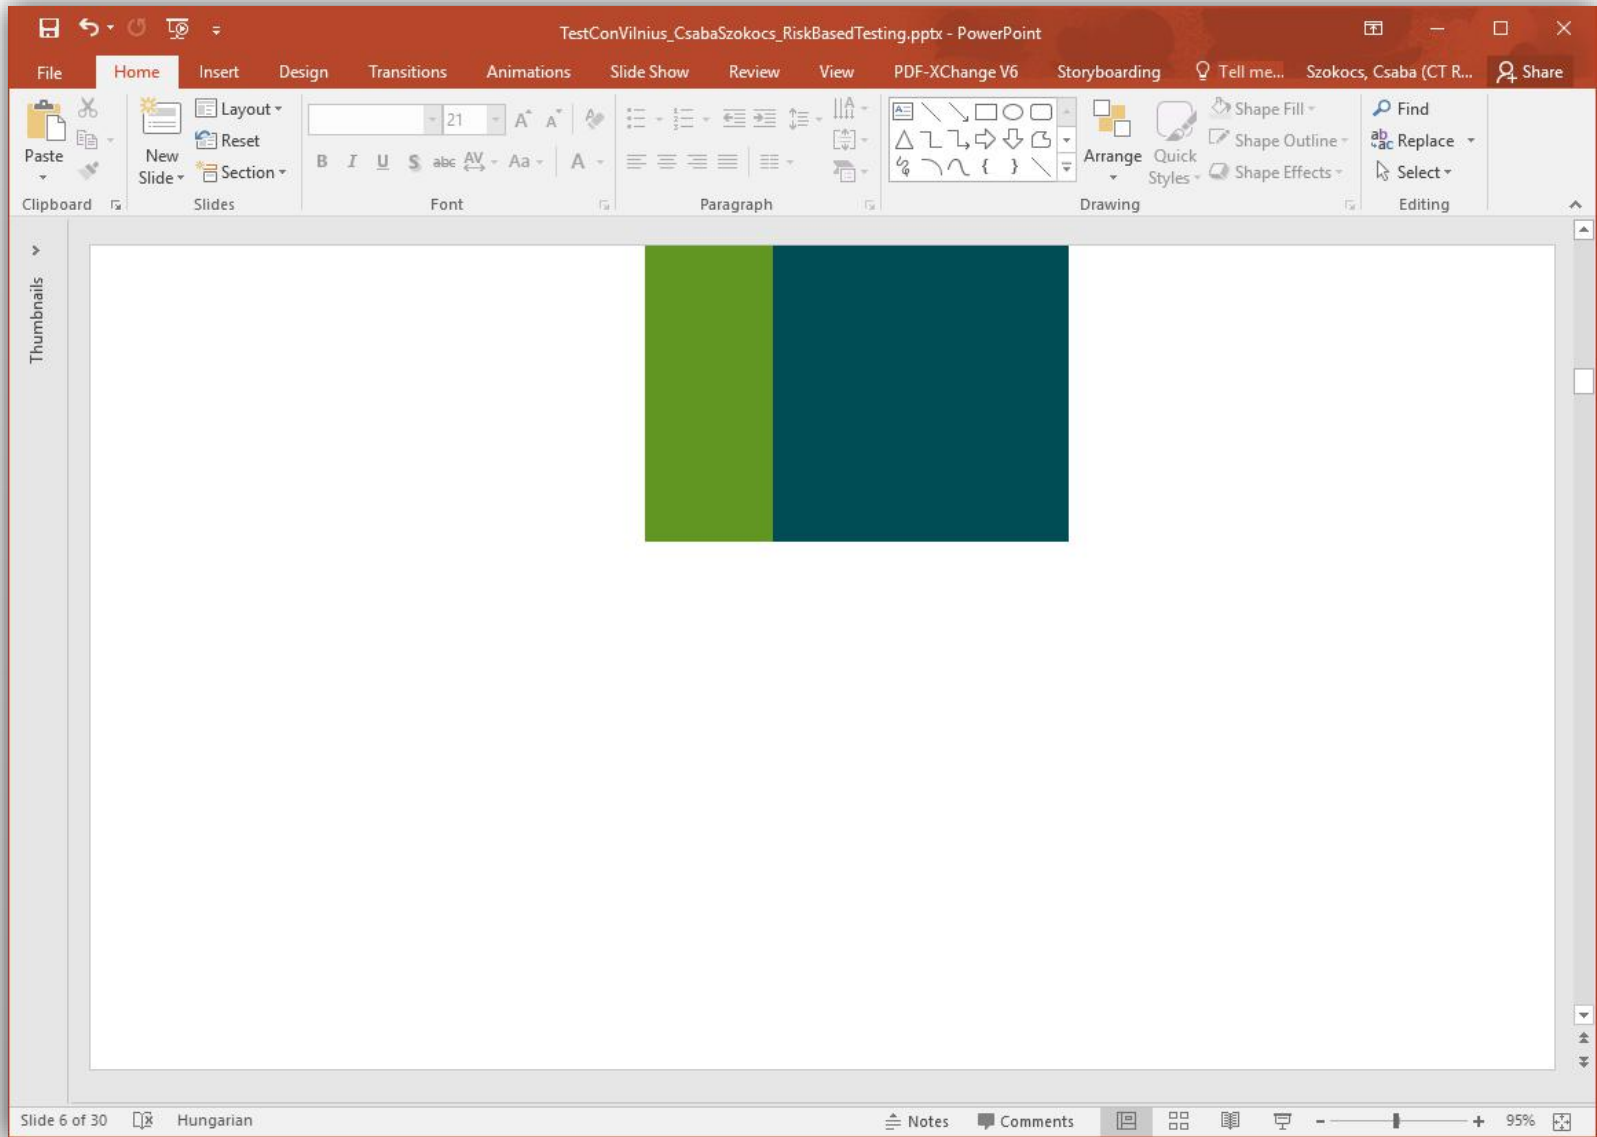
TestConVilnius_CsabaSzokocs_RiskBasedTesting.pptx - PowerPoint

File Home Insert Design Transitions Animations Slide Show Review View PDF-XChange V6 Storyboarding Tell me... Szokocs, Csaba (CT R... Share

Paste
Clipboard

New Slide
Layout
Reset
Section
Slides

21
B I U S abc AV Aa A
Font

Paragraph

Arrange
Quick Styles
Shape Fill
Shape Outline
Shape Effects
Drawing

Find
Replace
Select
Editing

Thumbnails

Slide 6 of 30 Hungarian Notes Comments 95%